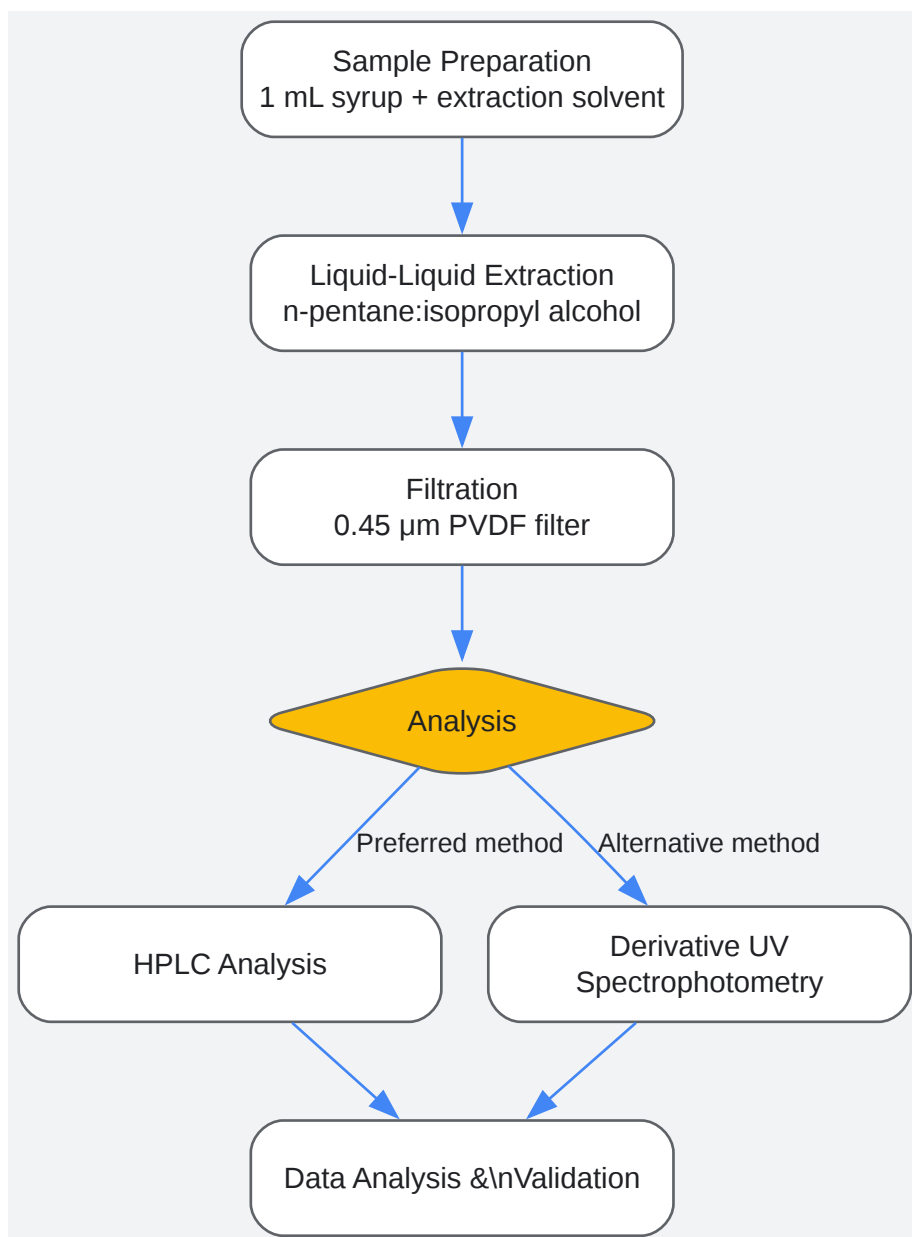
Sample Preparation
1 mL syrup + extraction solvent

Liquid-Liquid Extraction
n-pentane:isopropyl alcohol

Filtration
0.45 μm PVDF filter

Analysis

Preferred method

Alternative method

HPLC Analysis

Derivative UV
Spectrophotometry

Data Analysis &\nValidation